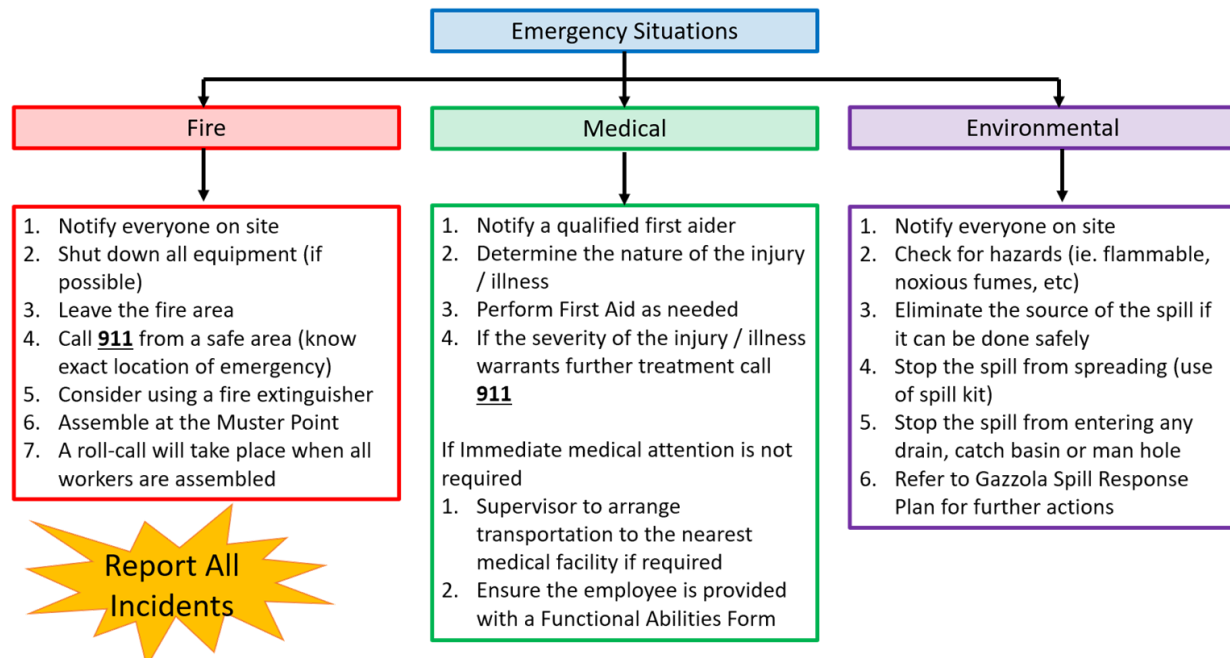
Emergency Situations

Fire

1. Notify everyone on site
2. Shut down all equipment (if possible)
3. Leave the fire area
4. Call **911** from a safe area (know exact location of emergency)
5. Consider using a fire extinguisher
6. Assemble at the Muster Point
7. A roll-call will take place when all workers are assembled

Report All Incidents

Medical

1. Notify a qualified first aider
2. Determine the nature of the injury / illness
3. Perform First Aid as needed
4. If the severity of the injury / illness warrants further treatment call **911**

If Immediate medical attention is not required
1. Supervisor to arrange transportation to the nearest medical facility if required
2. Ensure the employee is provided with a Functional Abilities Form

Environmental

1. Notify everyone on site
2. Check for hazards (ie. flammable, noxious fumes, etc)
3. Eliminate the source of the spill if it can be done safely
4. Stop the spill from spreading (use of spill kit)
5. Stop the spill from entering any drain, catch basin or man hole
6. Refer to Gazzola Spill Response Plan for further actions